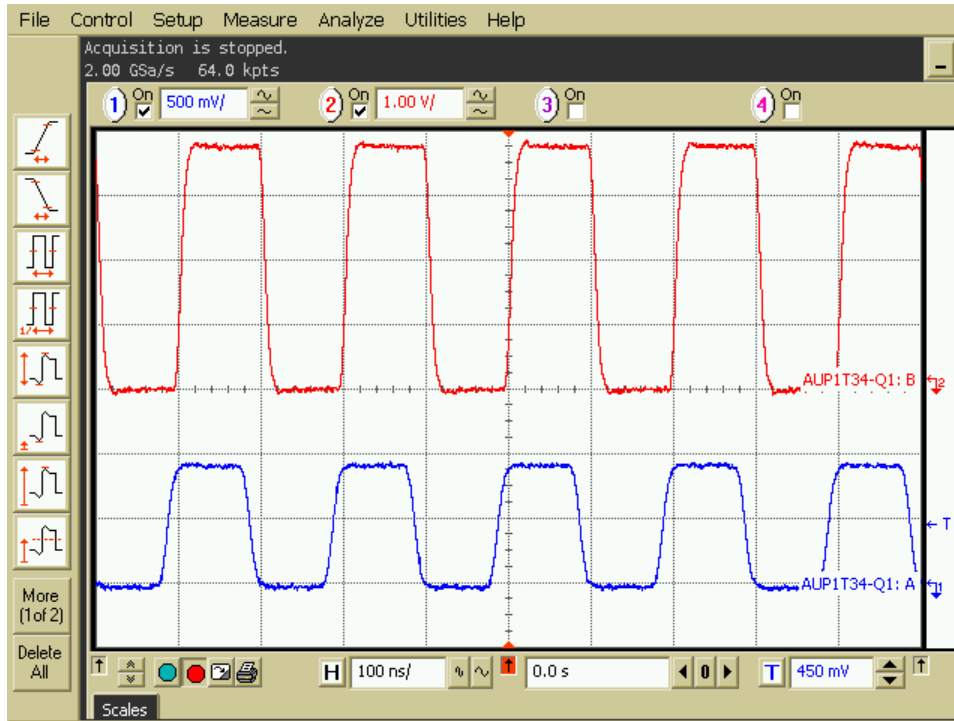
File Control Setup Measure Analyze Utilities Help

Acquisition is stopped.
2.00 GSa/s 64.0 kpts

1 On 500 mV/
2 On 1.00 V/
3 On
4 On

AUP1T34-Q1: B
2

T

AUP1T34-Q1: A
1

More (1of 2)

Delete All

H 100 ns/
0.0 s
0
T 450 mV

Scales